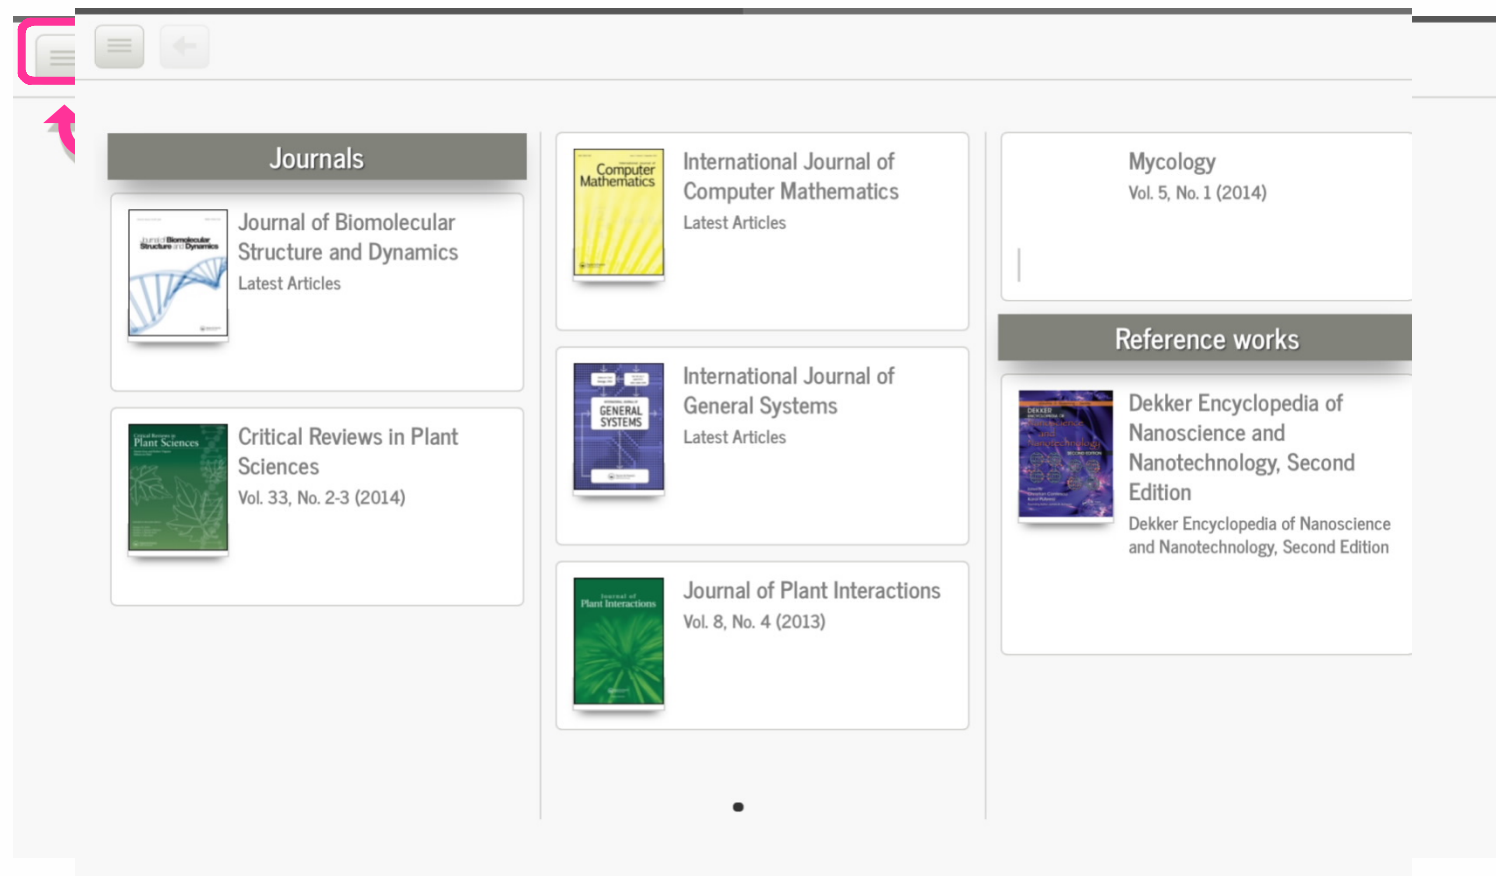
Journals

Journal of Biomolecular Structure and Dynamics
Latest Articles

Critical Reviews in Plant Sciences
Vol. 33, No. 2-3 (2014)

Computer Mathematics
International Journal of Computer Mathematics
Latest Articles

GENERAL SYSTEMS
International Journal of General Systems
Latest Articles

Plant Interactions
Journal of Plant Interactions
Vol. 8, No. 4 (2013)

Mycology
Vol. 5, No. 1 (2014)

Reference works

Dekker Encyclopedia of Nanoscience and Nanotechnology, Second Edition
Dekker Encyclopedia of Nanoscience and Nanotechnology, Second Edition